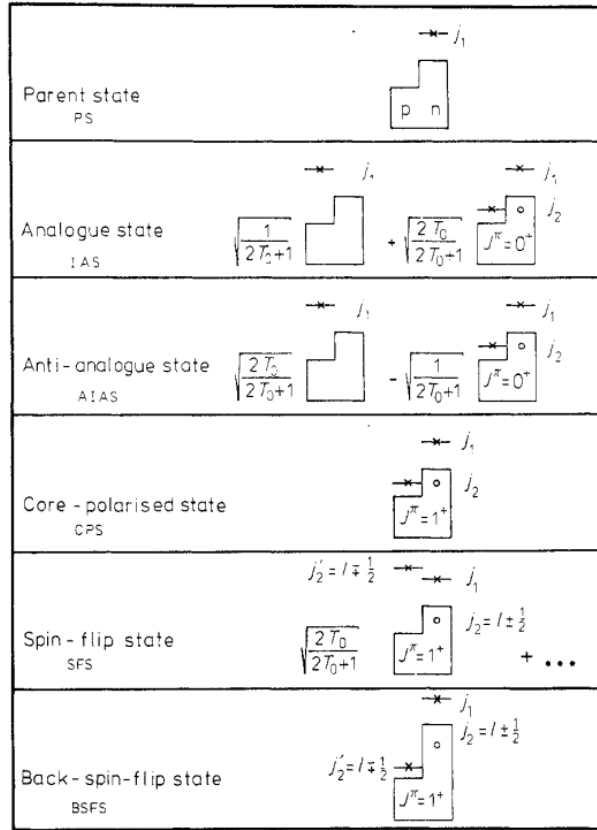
Parent state
PS

$j_1$

p n

Analogue state
IAS

$\sqrt{\frac{1}{2T_0+1}}$ $j_1$ $+\sqrt{\frac{2T_0}{2T_0+1}}$ $j_1$ $j_2$ $J^\pi=0^+$

Anti-analogue state
AIAS

$\sqrt{\frac{2T_0}{2T_0+1}}$ $j_1$ $-\sqrt{\frac{1}{2T_0+1}}$ $j_1$ $j_2$ $J^\pi=0^+$

Core-polarised state
CPS

$j_1$ $j_2$ $J^\pi=1^+$

Spin-flip state
SFS

$j_2'=l\mp\frac{1}{2}$ $j_1$ $\sqrt{\frac{2T_0}{2T_0+1}}$ $j_2=l\pm\frac{1}{2}$ $J^\pi=1^+$ $+\dots$

Back-spin-flip state
BSFS

$j_1$ $j_2=l\pm\frac{1}{2}$ $j_2'=l\mp\frac{1}{2}$ $J^\pi=1^+$